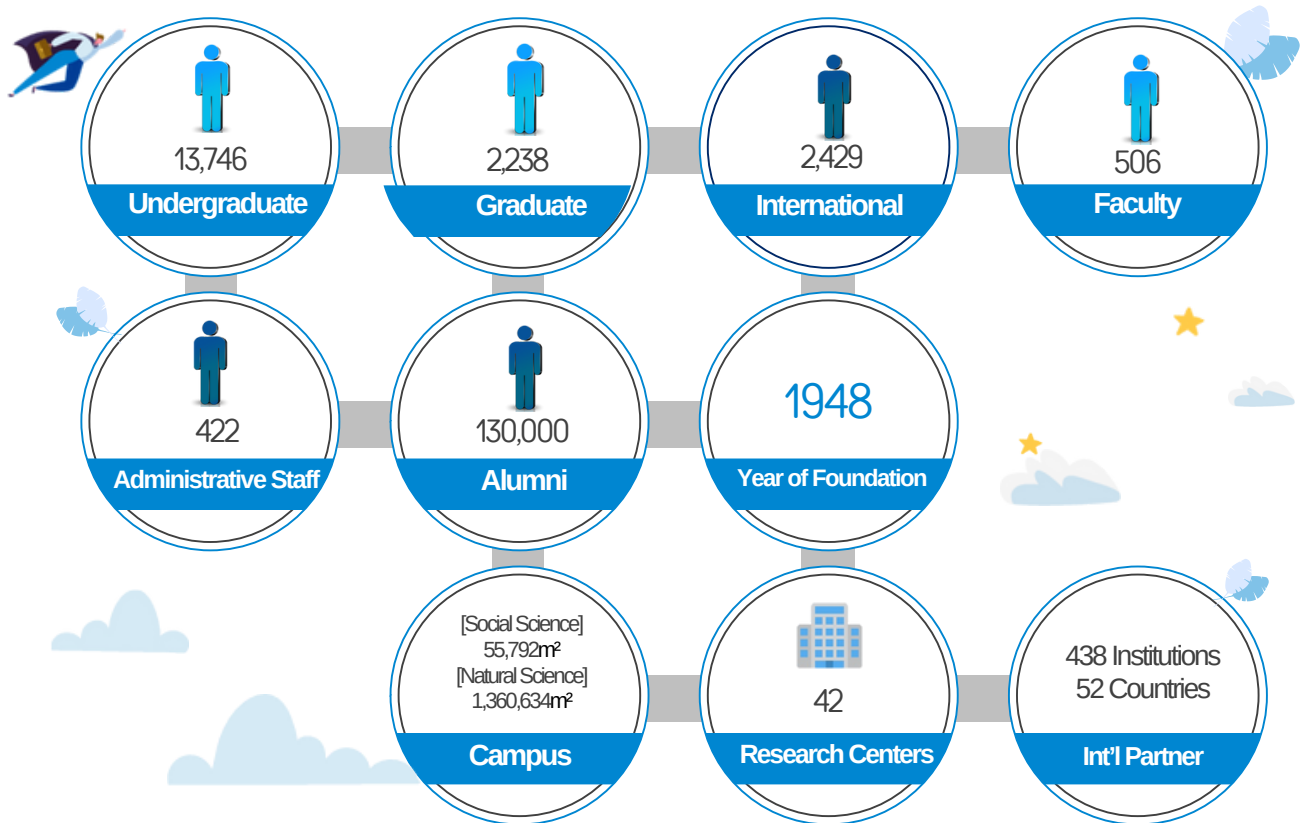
13,746
Undergraduate

2,238
Graduate

2,429
International

506
Faculty

422
Administrative Staff

130,000
Alumni

1948
Year of Foundation

[Social Science]
55,792m²
[Natural Science]
1,360,634m²
Campus

42
Research Centers

438 Institutions
52 Countries
Int'l Partner